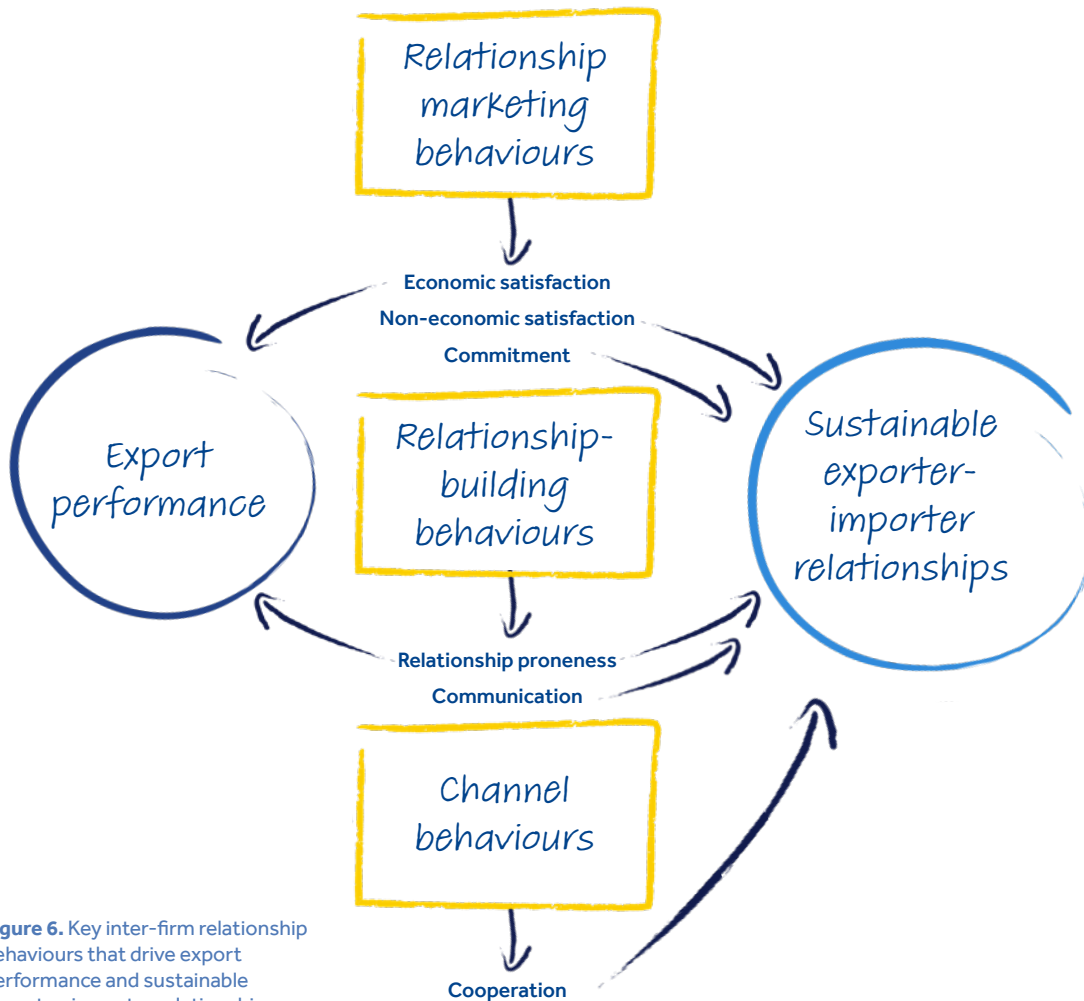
Relationship marketing behaviours

Economic satisfaction
Non-economic satisfaction
Commitment

Export performance

Relationship-building behaviours

Sustainable exporter-importer relationships

Relationship proneness
Communication

Channel behaviours

Cooperation

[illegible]gure 6. Key inter-firm relationship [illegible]ehaviours that drive export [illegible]erformance and sustainable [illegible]